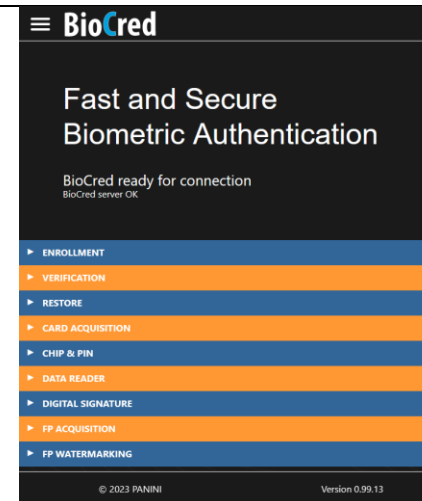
≡ BioCred

Fast and Secure Biometric Authentication

BioCred ready for connection
BioCred server OK

► ENROLLMENT
► VERIFICATION
► RESTORE
► CARD ACQUISITION
► CHIP & PIN
► DATA READER
► DIGITAL SIGNATURE
► FP ACQUISITION
► FP WATERMARKING

© 2023 PANINI
Version 0.99.13